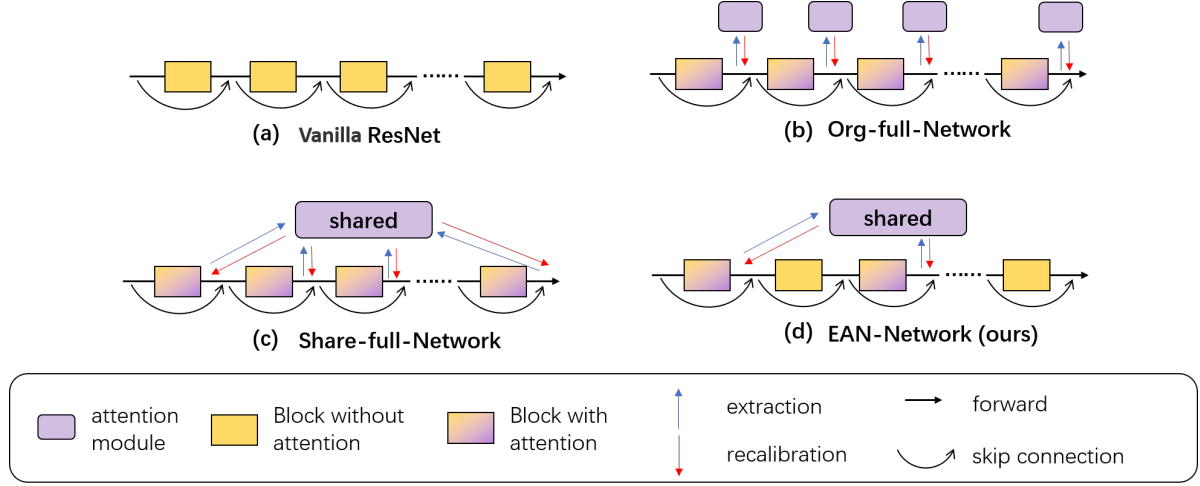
······

(a) Vanilla ResNet

······

(b) Org-full-Network

shared

······

(c) Share-full-Network

shared

······

(d) EAN-Network (ours)

attention module

Block without attention

Block with attention

extraction

recalibration

forward

skip connection